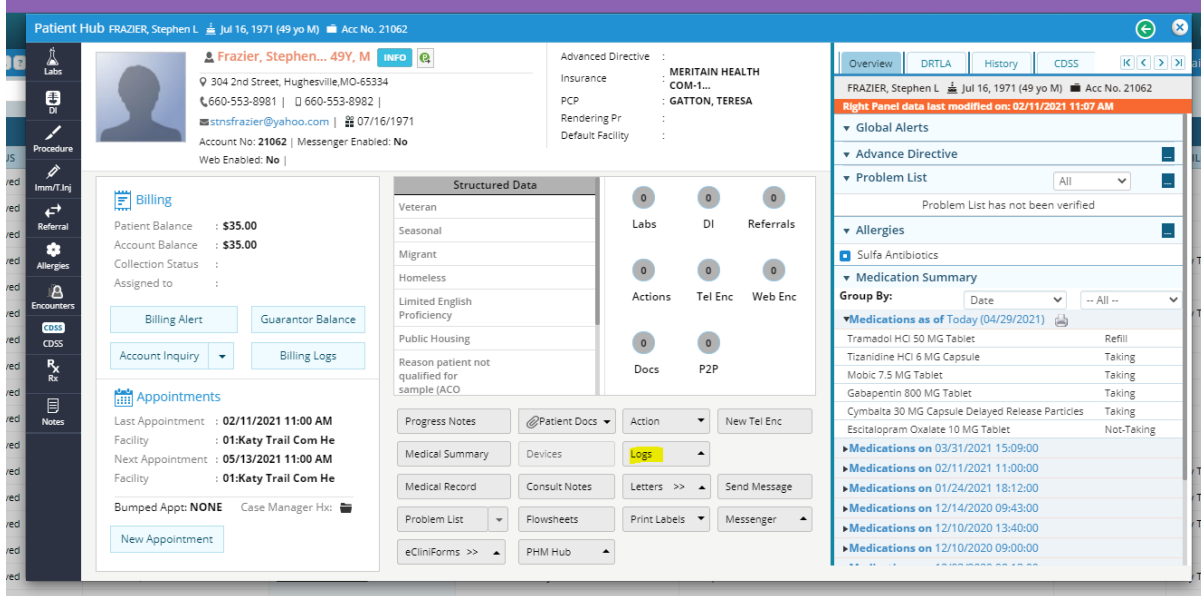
Patient Hub FRAZIER, Stephen L Jul 16, 1971 (49 yo M) Acc No. 21062

Labs
DI
Procedure
Imm/T.Inj
Referral
Allergies
Encounters
CDSS
CDSS
Rx
Notes

Frazier, Stephen... 49Y, M INFO
304 2nd Street, Hughesville,MO-65334
660-553-8981 | 660-553-8982 |
stnsfrazier@yahoo.com | 07/16/1971
Account No: 21062 | Messenger Enabled: No
Web Enabled: No |

Advanced Directive :
Insurance : MERITAIN HEALTH COM-1...
PCP : GATTON, TERESA
Rendering Pr :
Default Facility :

Billing
Patient Balance : $35.00
Account Balance : $35.00
Collection Status :
Assigned to :
Billing Alert
Guarantor Balance
Account Inquiry
Billing Logs

Appointments
Last Appointment : 02/11/2021 11:00 AM
Facility : 01:Katy Trail Com He
Next Appointment : 05/13/2021 11:00 AM
Facility : 01:Katy Trail Com He
Bumped Appt: NONE Case Manager Hx:
New Appointment

Structured Data
Veteran
Seasonal
Migrant
Homeless
Limited English Proficiency
Public Housing
Reason patient not qualified for sample (ACO

0 Labs
0 DI
0 Referrals
0 Actions
0 Tel Enc
0 Web Enc
0 Docs
0 P2P

Progress Notes
Patient Docs
Action
New Tel Enc
Medical Summary
Devices
Logs
Medical Record
Consult Notes
Letters >>
Send Message
Problem List
Flowsheets
Print Labels
Messenger
eCliniForms >>
PHM Hub

Overview
DRTLA
History
CDSS
FRAZIER, Stephen L Jul 16, 1971 (49 yo M) Acc No. 21062
Right Panel data last modified on: 02/11/2021 11:07 AM
Global Alerts
Advance Directive
Problem List
All
Problem List has not been verified
Allergies
Sulfa Antibiotics
Medication Summary
Group By:
Date
-- All --
Medications as of Today (04/29/2021)
| | |
|---|---|
| Tramadol HCl 50 MG Tablet | Refill |
| Tizanidine HCl 6 MG Capsule | Taking |
| Mobic 7.5 MG Tablet | Taking |
| Gabapentin 800 MG Tablet | Taking |
| Cymbalta 30 MG Capsule Delayed Release Particles | Taking |
| Escitalopram Oxalate 10 MG Tablet | Not-Taking |
Medications on 03/31/2021 15:09:00
Medications on 02/11/2021 11:00:00
Medications on 01/24/2021 18:12:00
Medications on 12/14/2020 09:43:00
Medications on 12/10/2020 13:40:00
Medications on 12/10/2020 09:00:00
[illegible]